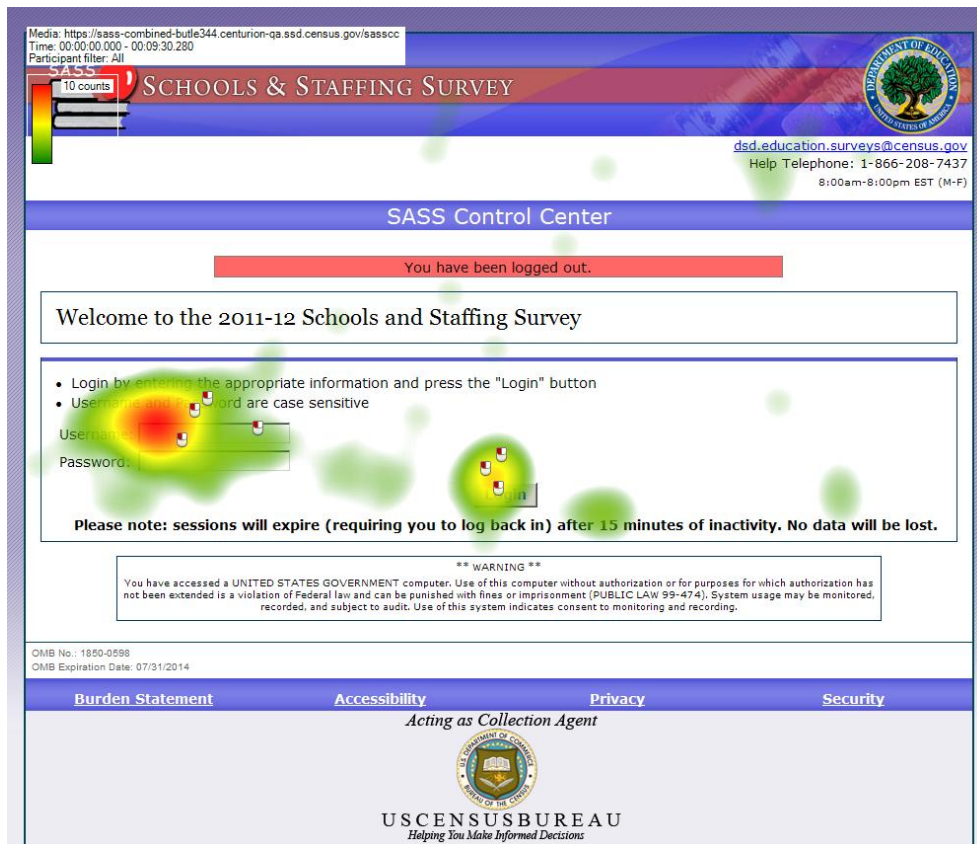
Media: https://sass-combined-butle344.centurion-qa.ssd.census.gov/sasscc
Time: 00:00:00.000 - 00:09:30.280
Participant filter: All

10 counts

SASS

SCHOOLS & STAFFING SURVEY

DEPARTMENT OF EDUCATION UNITED STATES OF AMERICA

dsd.education.surveys@census.gov
Help Telephone: 1-866-208-7437
8:00am-8:00pm EST (M-F)

SASS Control Center

You have been logged out.

Welcome to the 2011-12 Schools and Staffing Survey

• Login by entering the appropriate information and press the "Login" button
• Username and Password are case sensitive

Username:
Password:

Login

Please note: sessions will expire (requiring you to log back in) after 15 minutes of inactivity. No data will be lost.

** WARNING **
You have accessed a UNITED STATES GOVERNMENT computer. Use of this computer without authorization or for purposes for which authorization has not been extended is a violation of Federal law and can be punished with fines or imprisonment (PUBLIC LAW 99-474). System usage may be monitored, recorded, and subject to audit. Use of this system indicates consent to monitoring and recording.

OMB No.: 1850-0598
OMB Expiration Date: 07/31/2014

Burden Statement Accessibility Privacy Security

Acting as Collection Agent

U.S. DEPARTMENT OF COMMERCE BUREAU OF THE CENSUS

USCENSUSBUREAU
Helping You Make Informed Decisions